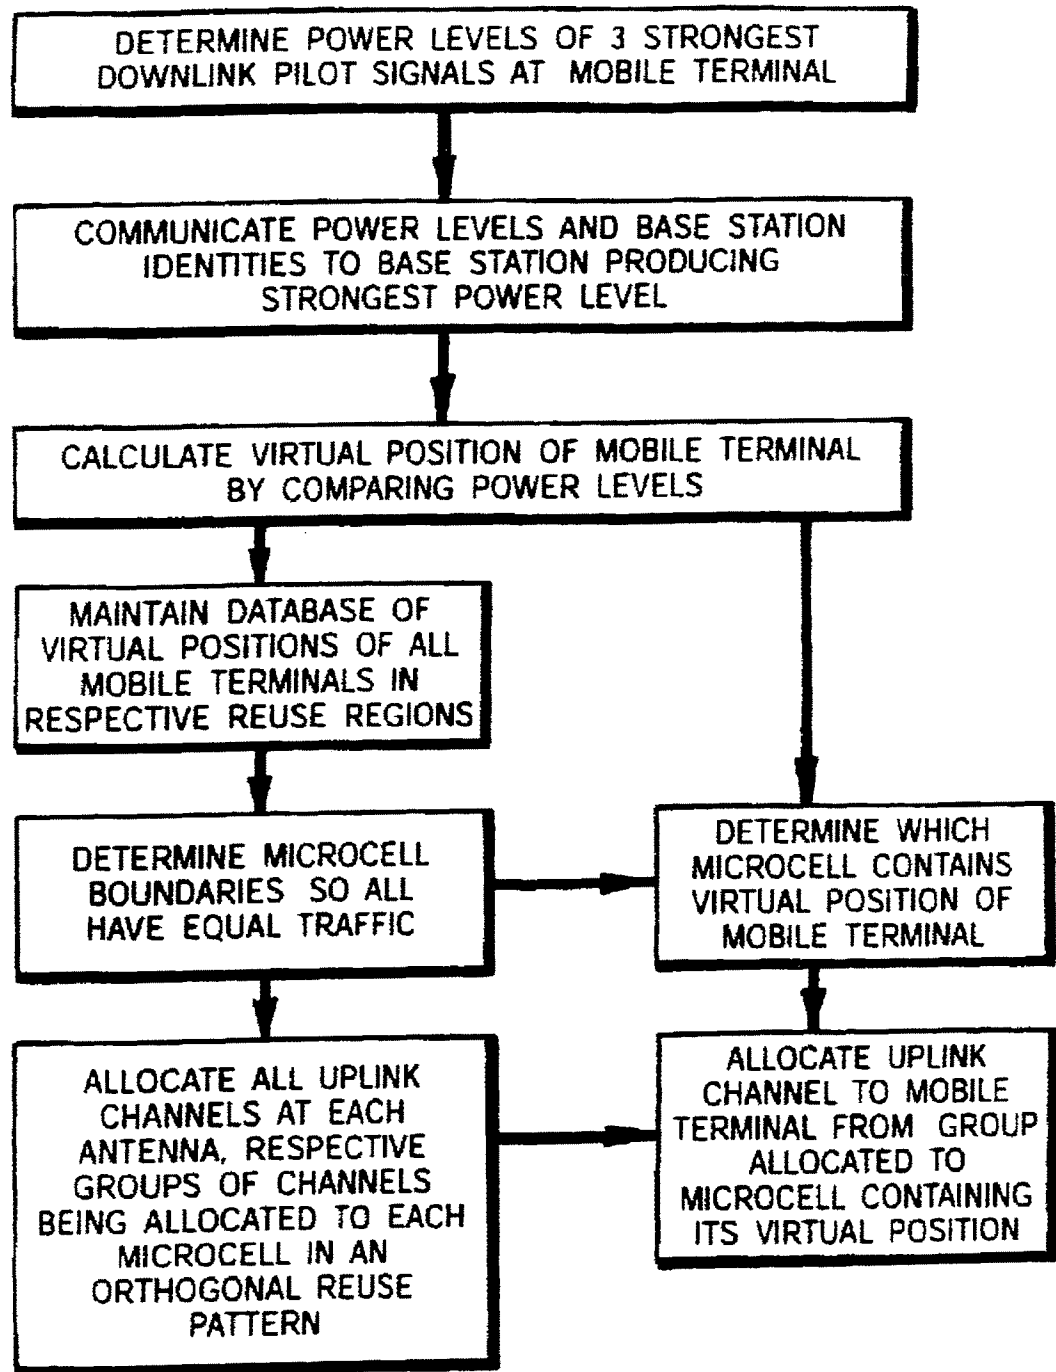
DETERMINE POWER LEVELS OF 3 STRONGEST DOWNLINK PILOT SIGNALS AT MOBILE TERMINAL

COMMUNICATE POWER LEVELS AND BASE STATION IDENTITIES TO BASE STATION PRODUCING STRONGEST POWER LEVEL

CALCULATE VIRTUAL POSITION OF MOBILE TERMINAL BY COMPARING POWER LEVELS

MAINTAIN DATABASE OF VIRTUAL POSITIONS OF ALL MOBILE TERMINALS IN RESPECTIVE REUSE REGIONS

DETERMINE MICROCELL BOUNDARIES SO ALL HAVE EQUAL TRAFFIC

DETERMINE WHICH MICROCELL CONTAINS VIRTUAL POSITION OF MOBILE TERMINAL

ALLOCATE ALL UPLINK CHANNELS AT EACH ANTENNA, RESPECTIVE GROUPS OF CHANNELS BEING ALLOCATED TO EACH MICROCELL IN AN ORTHOGONAL REUSE PATTERN

ALLOCATE UPLINK CHANNEL TO MOBILE TERMINAL FROM GROUP ALLOCATED TO MICROCELL CONTAINING ITS VIRTUAL POSITION